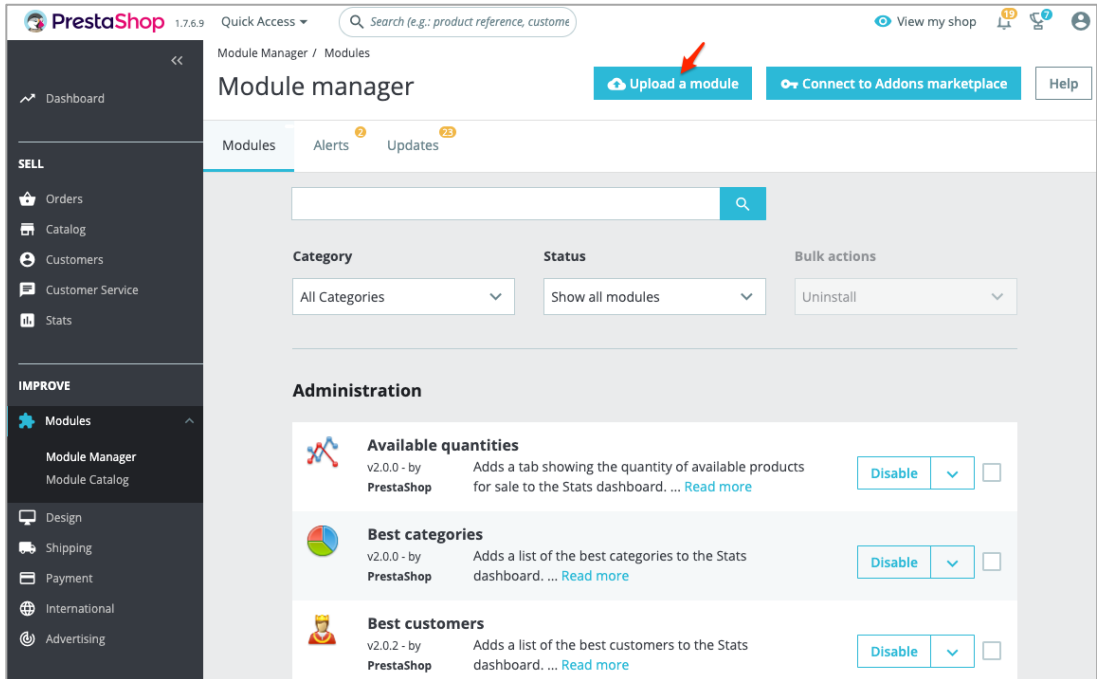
PrestaShop 1.7.6.9 Quick Access ▾ Search (e.g.: product reference, custome

View my shop 19 7

«

Dashboard

SELL

Orders

Catalog

Customers

Customer Service

Stats

IMPROVE

Modules

Module Manager

Module Catalog

Design

Shipping

Payment

International

Advertising

Module Manager / Modules

Module manager

Upload a module

Connect to Addons marketplace

Help

Modules

Alerts 2

Updates 23

Category

All Categories

Status

Show all modules

Bulk actions

Uninstall

Administration

Available quantities

v2.0.0 - by PrestaShop

Adds a tab showing the quantity of available products for sale to the Stats dashboard. ... Read more

Disable

Best categories

v2.0.0 - by PrestaShop

Adds a list of the best categories to the Stats dashboard. ... Read more

Disable

Best customers

v2.0.2 - by PrestaShop

Adds a list of the best customers to the Stats dashboard. ... Read more

Disable